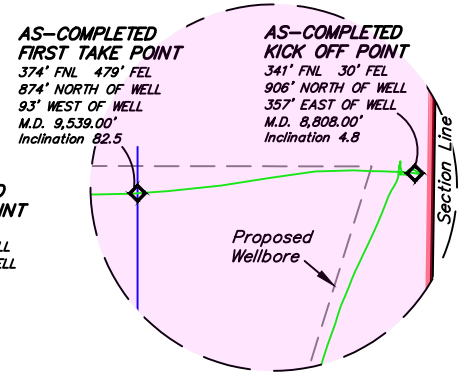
AS-COMPLETED
FIRST TAKE POINT
374' FNL 479' FEL
874' NORTH OF WELL
93' WEST OF WELL
M.D. 9,539.00'
Inclination 82.5

AS-COMPLETED
KICK OFF POINT
341' FNL 30' FEL
906' NORTH OF WELL
357' EAST OF WELL
M.D. 8,808.00'
Inclination 4.8

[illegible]D
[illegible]INT
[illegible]LL
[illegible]ELL

Section Line

Proposed
Wellbore